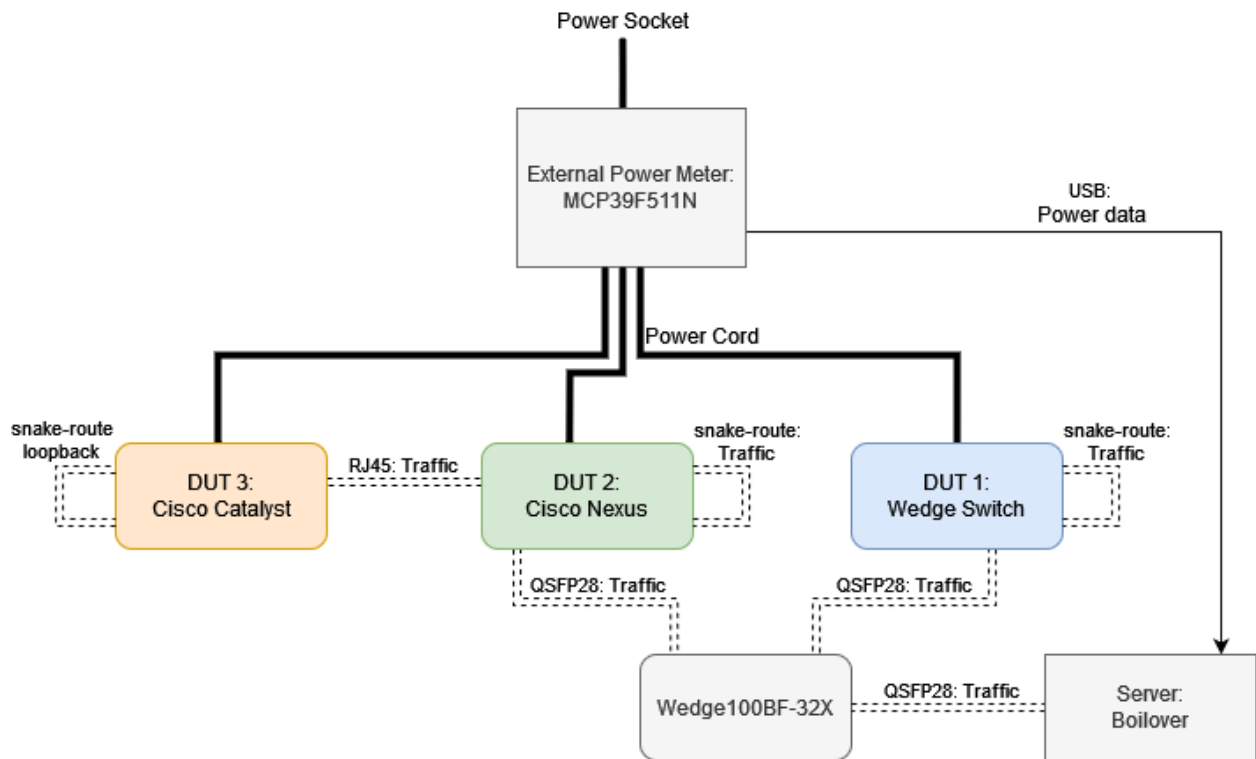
Power Socket

External Power Meter:
MCP39F511N

USB:
Power data

Power Cord

snake-route
loopback

DUT 3:
Cisco Catalyst

RJ45: Traffic

DUT 2:
Cisco Nexus

snake-route:
Traffic

DUT 1:
Wedge Switch

snake-route:
Traffic

QSFP28: Traffic

QSFP28: Traffic

Wedge100BF-32X

QSFP28: Traffic

Server:
Boilover